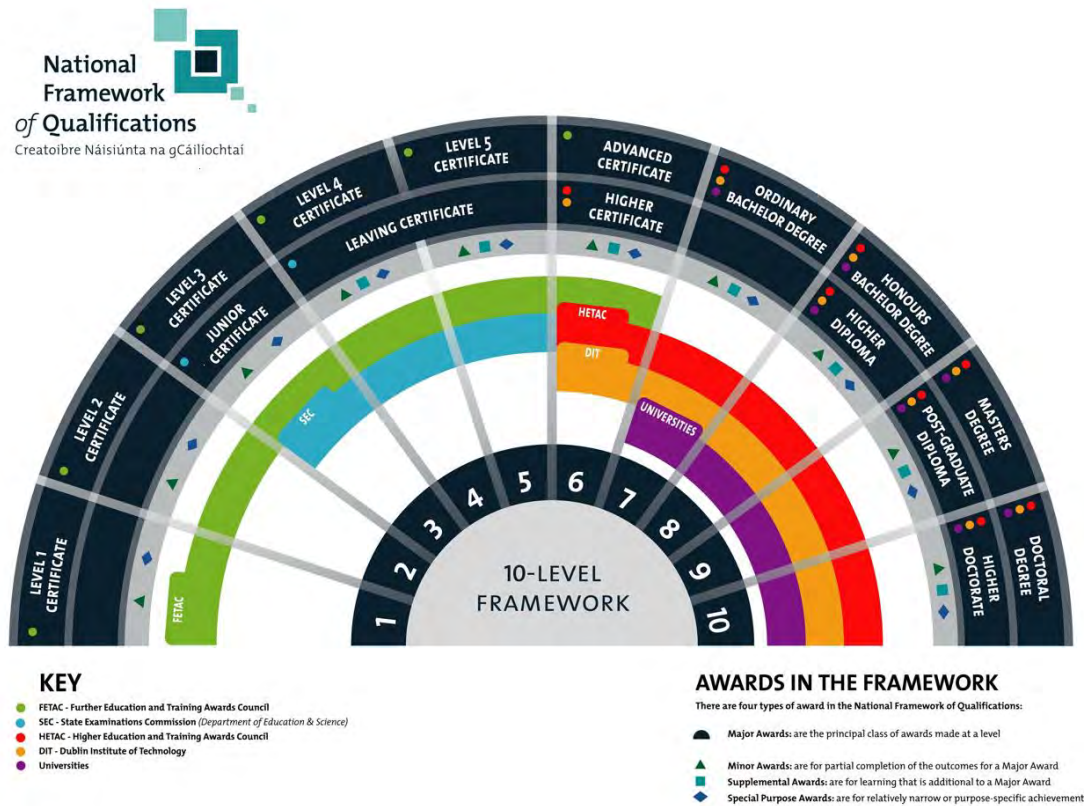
National Framework of Qualifications
Creatoibre Náisiúnta na gCáilíochtaí

LEVEL 1 CERTIFICATE
LEVEL 2 CERTIFICATE
LEVEL 3 CERTIFICATE
JUNIOR CERTIFICATE
LEVEL 4 CERTIFICATE
LEAVING CERTIFICATE
LEVEL 5 CERTIFICATE
ADVANCED CERTIFICATE
HIGHER CERTIFICATE
ORDINARY BACHELOR DEGREE
HONOURS BACHELOR DEGREE
HIGHER DIPLOMA
MASTERS DEGREE
POST-GRADUATE DIPLOMA
DOCTORAL DEGREE
HIGHER DOCTORATE

FETAC
SEC
HETAC
DIT
UNIVERSITIES

1 2 3 4 5 6 7 8 9 10
10-LEVEL FRAMEWORK

KEY
FETAC - Further Education and Training Awards Council
SEC - State Examinations Commission (Department of Education & Science)
HETAC - Higher Education and Training Awards Council
DIT - Dublin Institute of Technology
Universities

AWARDS IN THE FRAMEWORK
There are four types of award in the National Framework of Qualifications:
Major Awards: are the principal class of awards made at a level
Minor Awards: are for partial completion of the outcomes for a Major Award
Supplemental Awards: are for learning that is additional to a Major Award
Special Purpose Awards: are for relatively narrow or purpose-specific achievement